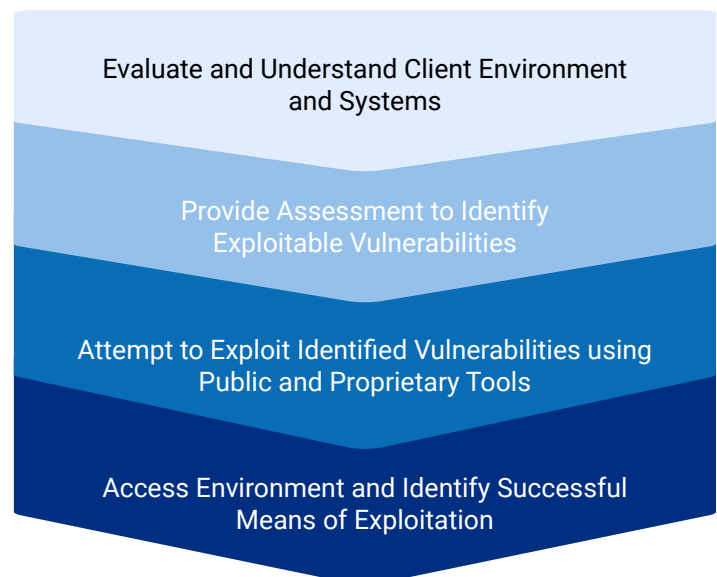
Evaluate and Understand Client Environment and Systems

Provide Assessment to Identify Exploitable Vulnerabilities

Attempt to Exploit Identified Vulnerabilities using Public and Proprietary Tools

Access Environment and Identify Successful Means of Exploitation